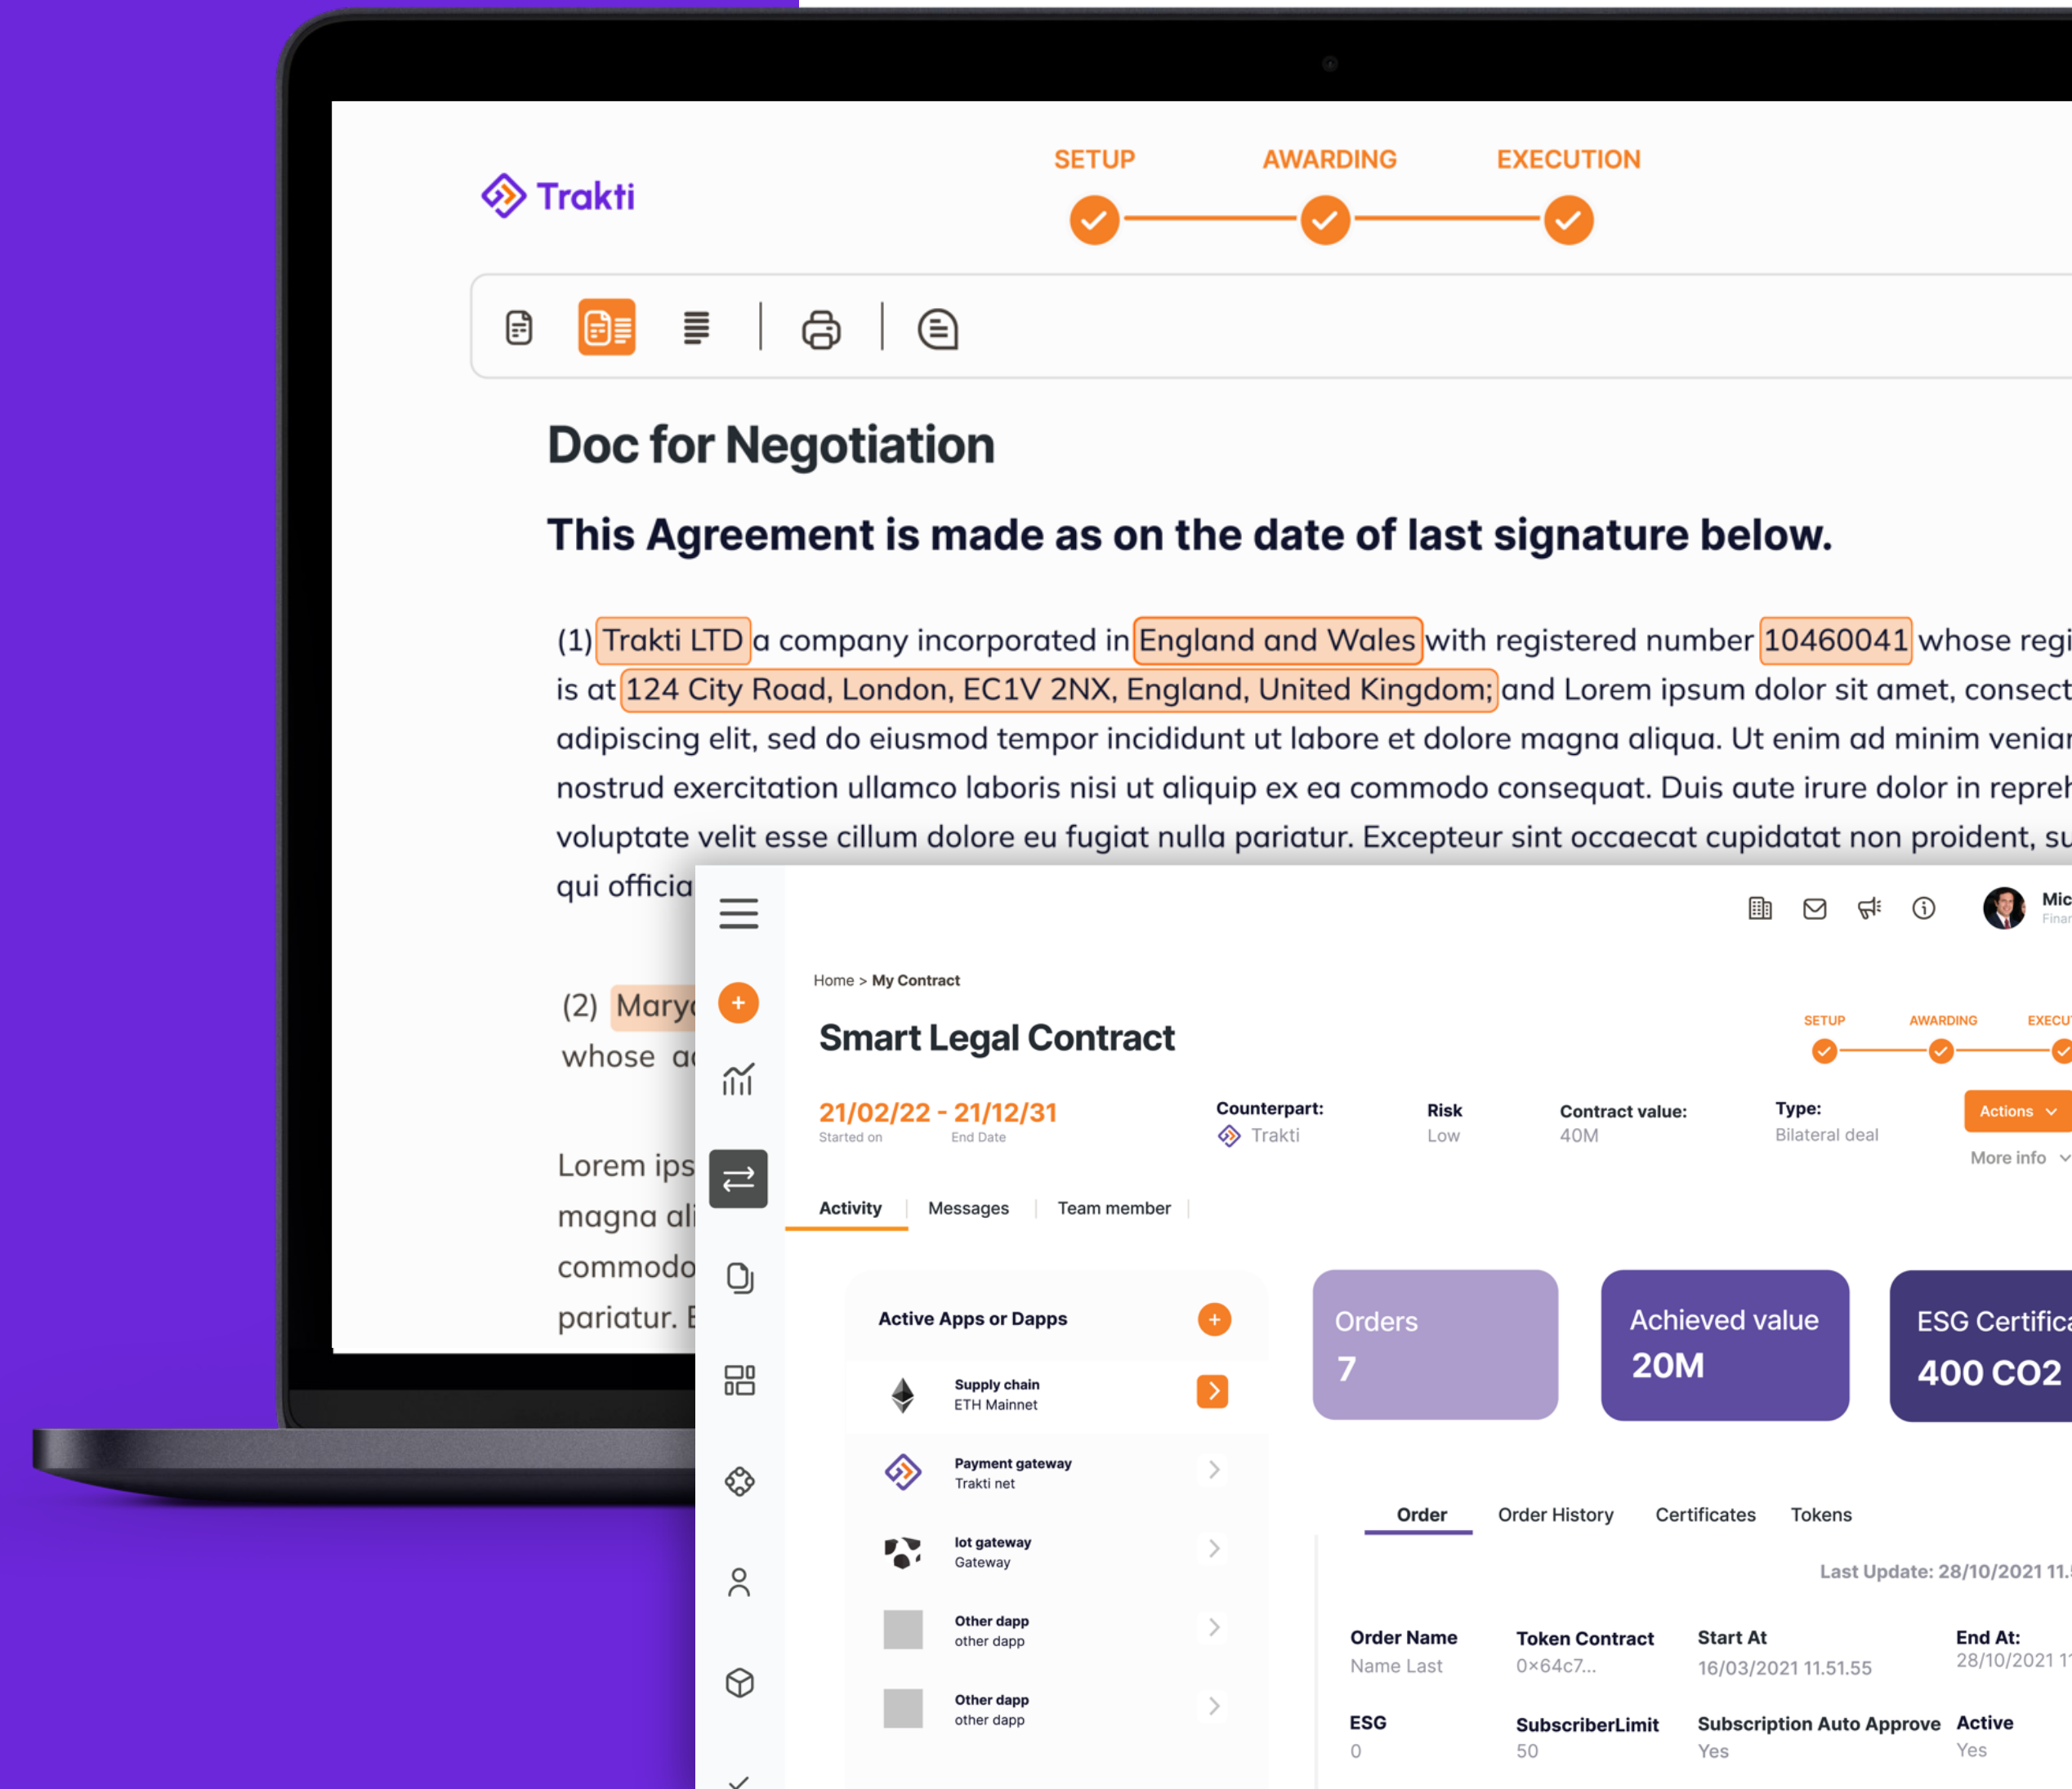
Trakti

SETUP AWARDING EXECUTION

Doc for Negotiation

This Agreement is made as on the date of last signature below.

(1) Trakti LTD a company incorporated in England and Wales with registered number 10460041 whose regi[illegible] is at 124 City Road, London, EC1V 2NX, England, United Kingdom; and Lorem ipsum dolor sit amet, consect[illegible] adipiscing elit, sed do eiusmod tempor incididunt ut labore et dolore magna aliqua. Ut enim ad minim venia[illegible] nostrud exercitation ullamco laboris nisi ut aliquip ex ea commodo consequat. Duis aute irure dolor in repre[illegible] voluptate velit esse cillum dolore eu fugiat nulla pariatur. Excepteur sint occaecat cupidatat non proident, su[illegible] qui officia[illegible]

(2) Mary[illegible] whose a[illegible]

Lorem ips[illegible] magna ali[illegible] commodo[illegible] pariatur. E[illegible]

Mic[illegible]
Finar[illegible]

Home > My Contract

Smart Legal Contract

SETUP AWARDING EXECU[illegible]

21/02/22 - 21/12/31
Started on End Date

Counterpart:
Trakti

Risk
Low

Contract value:
40M

Type:
Bilateral deal

Actions

More info

Activity | Messages | Team member

Active Apps or Dapps

Supply chain
ETH Mainnet

Payment gateway
Trakti net

Iot gateway
Gateway

Other dapp
other dapp

Other dapp
other dapp

Orders
7

Achieved value
20M

ESG Certifica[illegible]
400 CO2

Order Order History Certificates Tokens

Last Update: 28/10/2021 11.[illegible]

| Order Name | Token Contract | Start At | End At: |
|---|---|---|---|
| Name Last | 0×64c7... | 16/03/2021 11.51.55 | 28/10/2021 1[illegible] |
| ESG | SubscriberLimit | Subscription Auto Approve | Active |
| 0 | 50 | Yes | Yes |